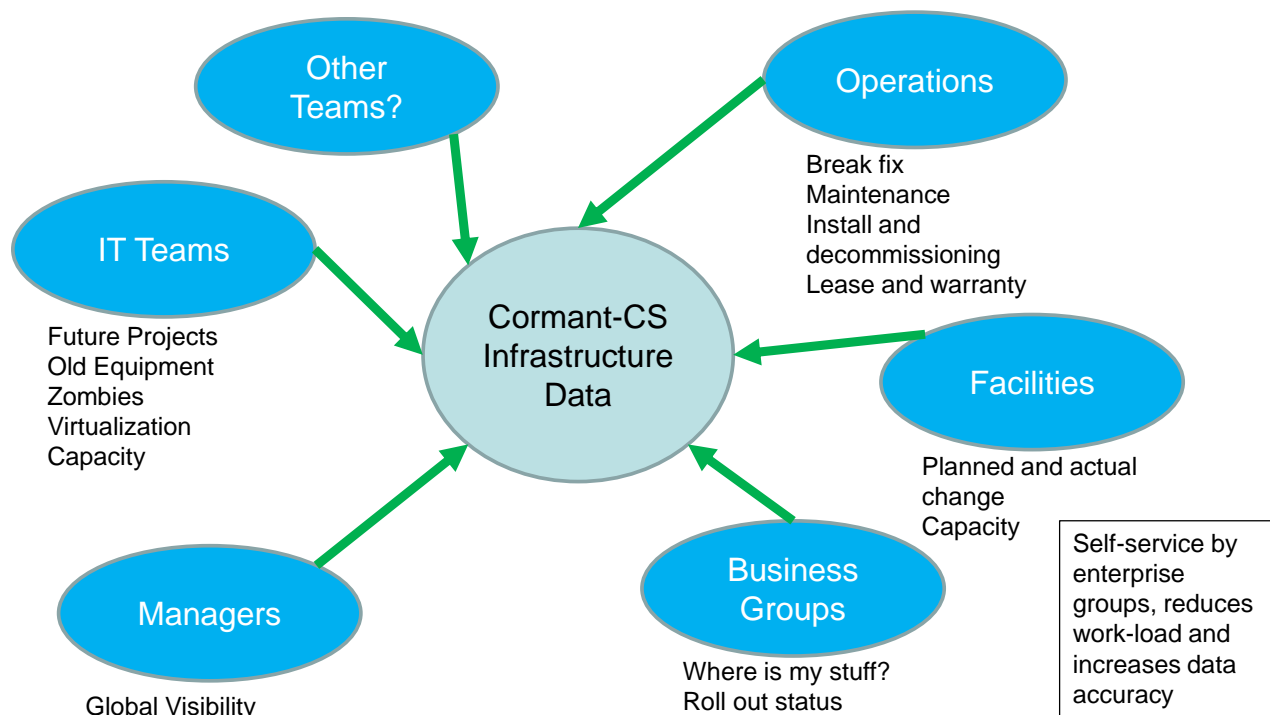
Other Teams?

Operations

Break fix
Maintenance
Install and decommissioning
Lease and warranty

IT Teams

Future Projects
Old Equipment
Zombies
Virtualization
Capacity

Cormant-CS Infrastructure Data

Facilities

Planned and actual change
Capacity

Self-service by enterprise groups, reduces work-load and increases data accuracy

Managers

Global Visibility

Business Groups

Where is my stuff?
Roll out status